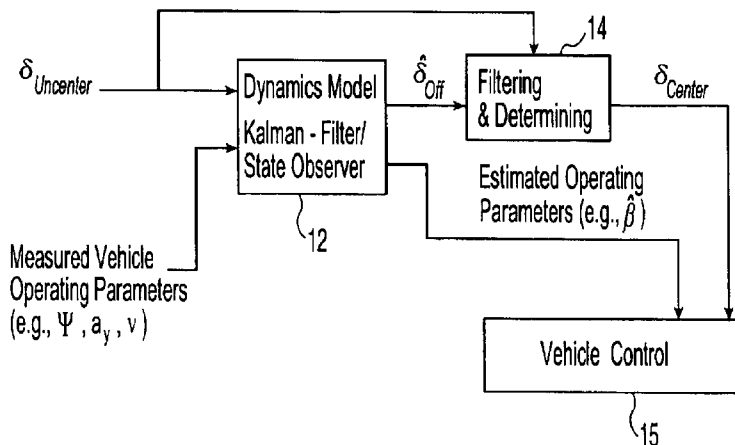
$\delta_{Uncenter}$

Dynamics Model

Kalman - Filter/ State Observer

12

$\hat{\delta}_{Off}$

14

Filtering & Determining

$\delta_{Center}$

Estimated Operating Parameters (e.g., $\hat{\beta}$ )

Measured Vehicle Operating Parameters (e.g., $\Psi$ , $a_y$ , v )

Vehicle Control

15